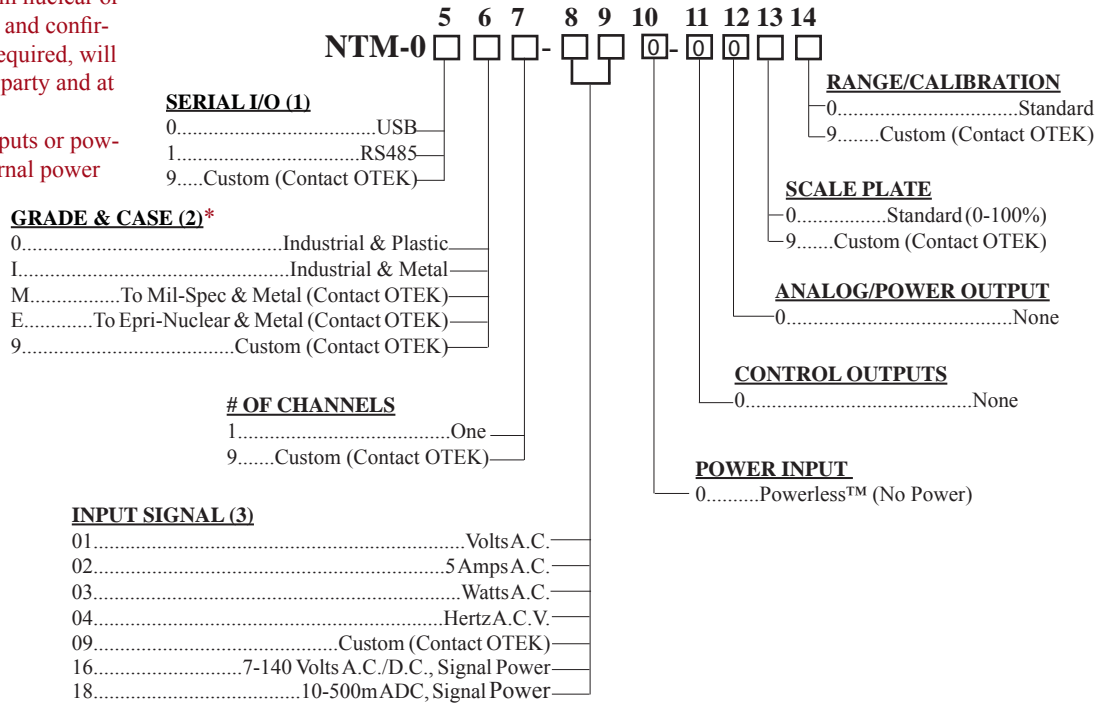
in nuclear or and confirequired, will party and at

puts or powrnal power

5 6 7 8 9 10 11 12 13 14

NTM-0 □ □ □- □ □ 0- 0 0 □ □

SERIAL I/O (1)
0.......................................USB
1.....................................RS485
9.....Custom (Contact OTEK)

GRADE & CASE (2)*
0..................................................Industrial & Plastic
I...................................................Industrial & Metal
M.................To Mil-Spec & Metal (Contact OTEK)
E.............To Epri-Nuclear & Metal (Contact OTEK)
9........................................Custom (Contact OTEK)

# OF CHANNELS
1.........................................One
9.......Custom (Contact OTEK)

INPUT SIGNAL (3)
01...........................................................Volts A.C.
02.........................................................5 Amps A.C.
03...........................................................Watts A.C.
04.........................................................Hertz A.C.V.
09..........................................Custom (Contact OTEK)
16............................7-140 Volts A.C./D.C., Signal Power
18..................................10-500mADC, Signal Power

RANGE/CALIBRATION
0.................................Standard
9........Custom (Contact OTEK)

SCALE PLATE
0................Standard (0-100%)
9.......Custom (Contact OTEK)

ANALOG/POWER OUTPUT
0...........................................None

CONTROL OUTPUTS
0...........................................None

POWER INPUT
0..........Powerless™ (No Power)